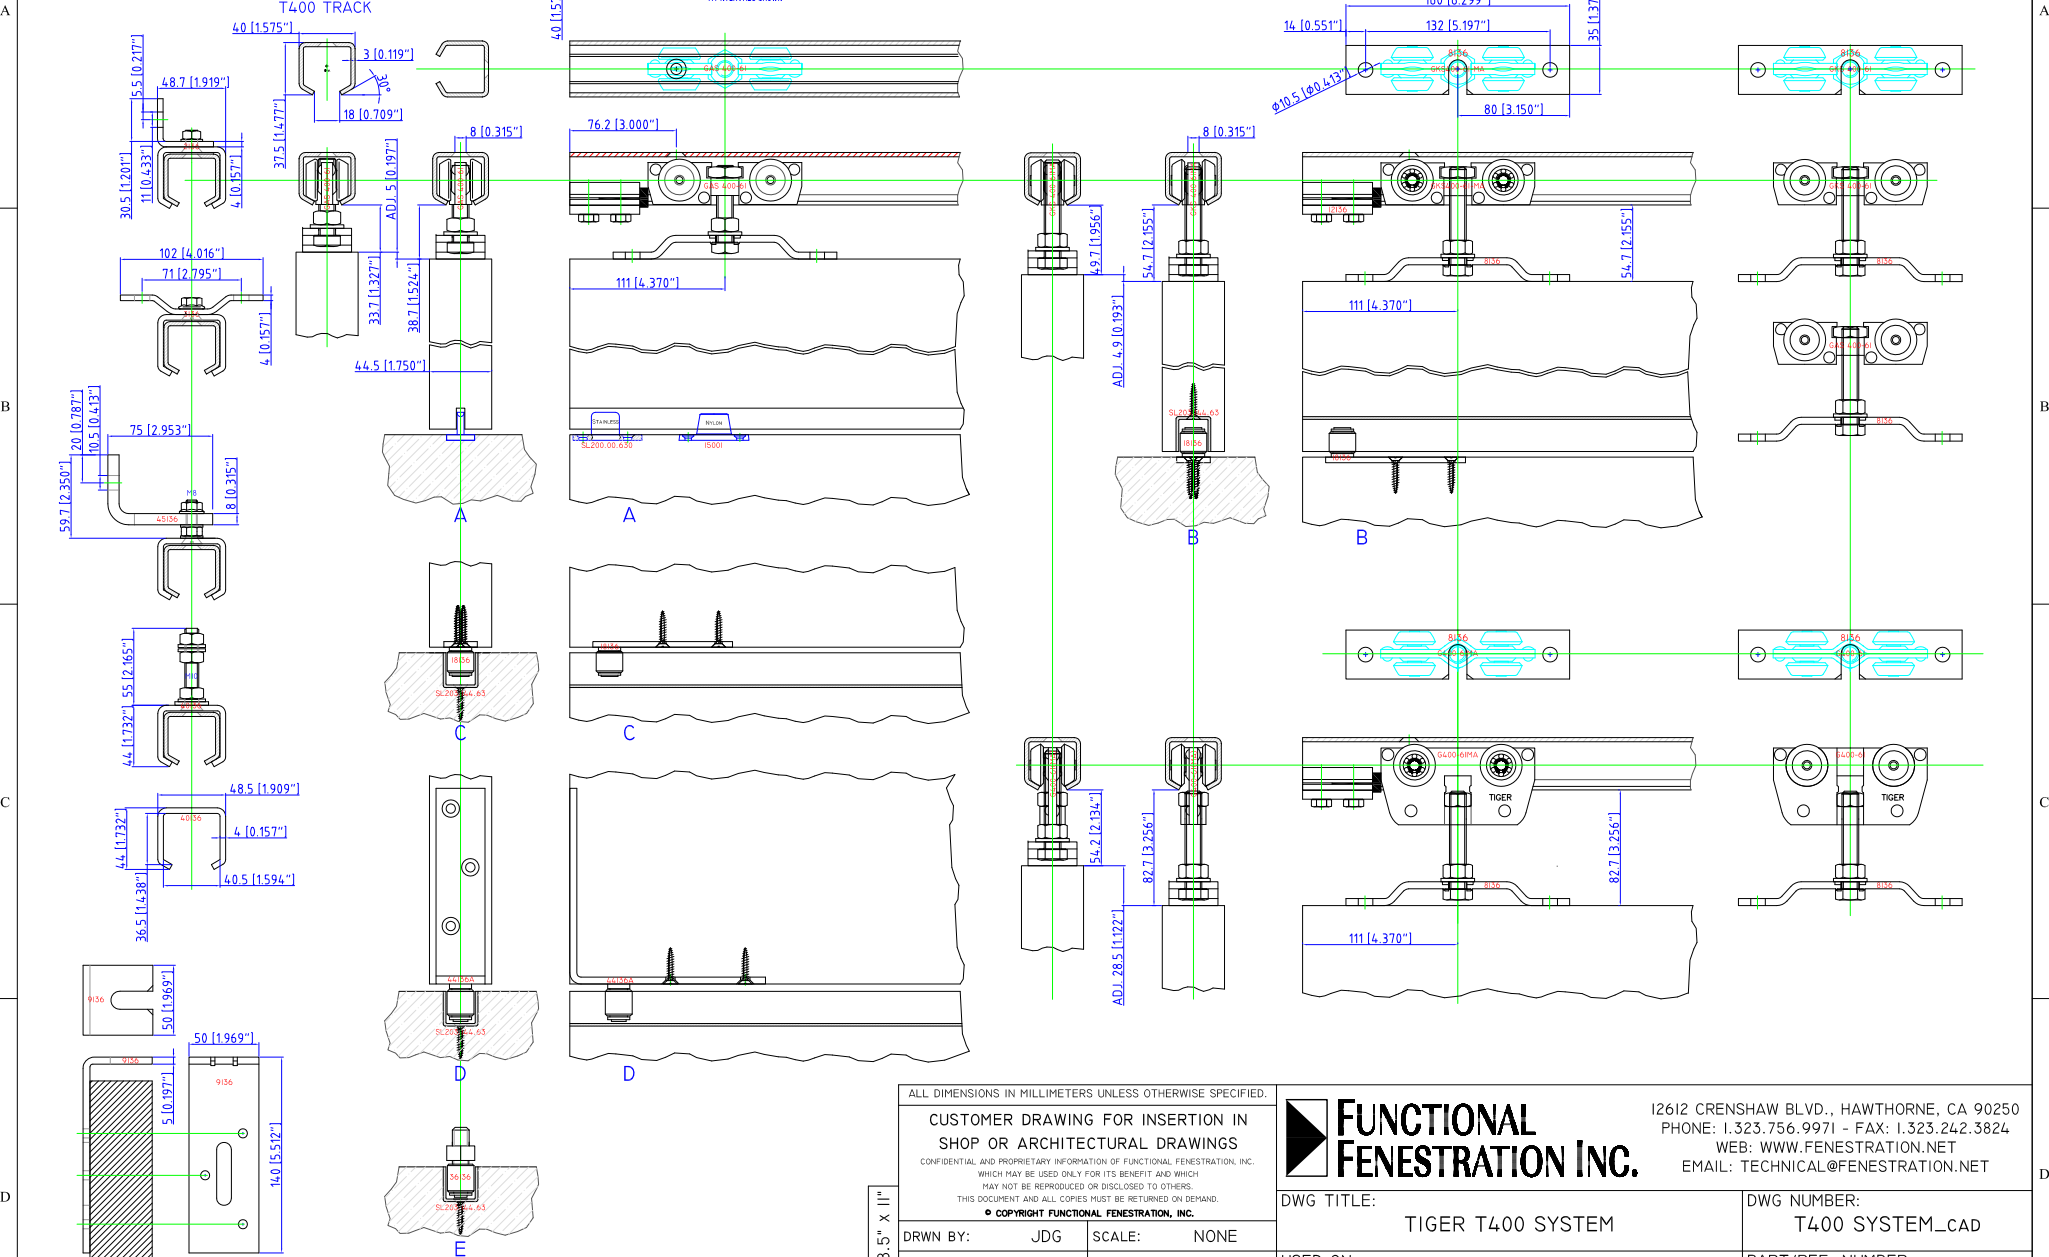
A
B
C
D
A
B
C
D

T400 TRACK
40 [1.575"]
3 [0.119"]
30°
18 [0.709"]
37.5 [1.477"]
5.5 [0.217"]
48.7 [1.919"]
30.5 [1.201"]
11 [0.433"]
4 [0.157"]
102 [4.016"]
71 [2.795"]
4 [0.157"]
20 [0.787"]
10.5 [0.413"]
75 [2.953"]
59.7 [2.350"]
8 [0.315"]
M8
55 [2.165"]
44 [1.732"]
M10
48.5 [1.909"]
4 [0.157"]
44 [1.732"]
36.5 [1.438"]
40.5 [1.594"]
50 [1.969"]
9136
50 [1.969"]
5 [0.197"]
140 [5.512"]
9136
9136

8 [0.315"]
ADJ. 5 [0.197"]
33.7 [1.327"]
38.7 [1.524"]
44.5 [1.750"]
A
C
D
E

40 [1.5
76.2 [3.000"]
GAS 400-61
111 [4.370"]
STAINLESS
NYLON
SL200.06.630
15001
A
C
D

8 [0.315"]
49.7 [1.956"]
54.7 [2.155"]
ADJ. 4.9 [0.193"]
B
54.2 [2.134"]
82.7 [3.256"]
ADJ. 28.5 [1.122"]

14 [0.551"]
132 [5.197"]
100 [0.299"]
35 [1.37
Φ10.5 [Φ0.413"]
80 [3.150"]
8136
54.7 [2.155"]
111 [4.370"]
B
TIGER
82.7 [3.256"]
111 [4.370"]
TIGER

ALL DIMENSIONS IN MILLIMETERS UNLESS OTHERWISE SPECIFIED.
CUSTOMER DRAWING FOR INSERTION IN SHOP OR ARCHITECTURAL DRAWINGS
CONFIDENTIAL AND PROPRIETARY INFORMATION OF FUNCTIONAL FENESTRATION, INC. WHICH MAY BE USED ONLY FOR ITS BENEFIT AND WHICH MAY NOT BE REPRODUCED OR DISCLOSED TO OTHERS. THIS DOCUMENT AND ALL COPIES MUST BE RETURNED ON DEMAND.
© COPYRIGHT FUNCTIONAL FENESTRATION, INC.
8.5" x 11"
DRWN BY: JDG
SCALE: NONE
FUNCTIONAL FENESTRATION INC.
12612 CRENSHAW BLVD., HAWTHORNE, CA 90250
PHONE: 1.323.756.9971 - FAX: 1.323.242.3824
WEB: WWW.FENESTRATION.NET
EMAIL: TECHNICAL@FENESTRATION.NET
DWG TITLE:
TIGER T400 SYSTEM
DWG NUMBER:
T400 SYSTEM_CAD